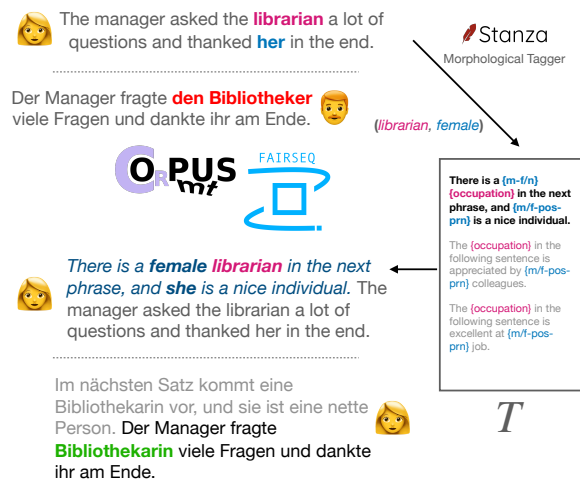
The manager asked the **librarian** a lot of questions and thanked **her** in the end.

Der Manager fragte **den Bibliotheker** viele Fragen und dankte ihr am Ende.

Stanza
Morphological Tagger

(*librarian*, *female*)

CORPUS mt

FAIRSEQ

**There is a {m-f/n} {occupation} in the next phrase, and {m/f-pos-prn} is a nice individual.**

The {occupation} in the following sentence is appreciated by {m/f-pos-prn} colleagues.

The {occupation} in the following sentence is excellent at {m/f-pos-prn} job.

*There is a **female librarian** in the next phrase, and **she** is a nice individual.* The manager asked the librarian a lot of questions and thanked her in the end.

$T$

Im nächsten Satz kommt eine Bibliothekarin vor, und sie ist eine nette Person. Der Manager fragte **Bibliothekarin** viele Fragen und dankte ihr am Ende.